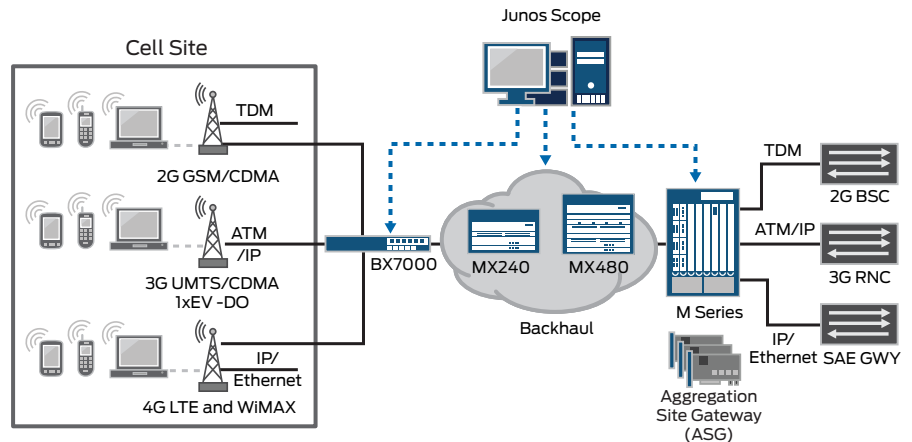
Junos Scope

Cell Site

TDM

2G GSM/CDMA

ATM /IP

3G UMTS/CDMA 1xEV -DO

IP/ Ethernet

4G LTE and WiMAX

BX7000

MX240

MX480

Backhaul

M Series

TDM

2G BSC

ATM/IP

3G RNC

IP/ Ethernet

SAE GWY

Aggregation Site Gateway (ASG)